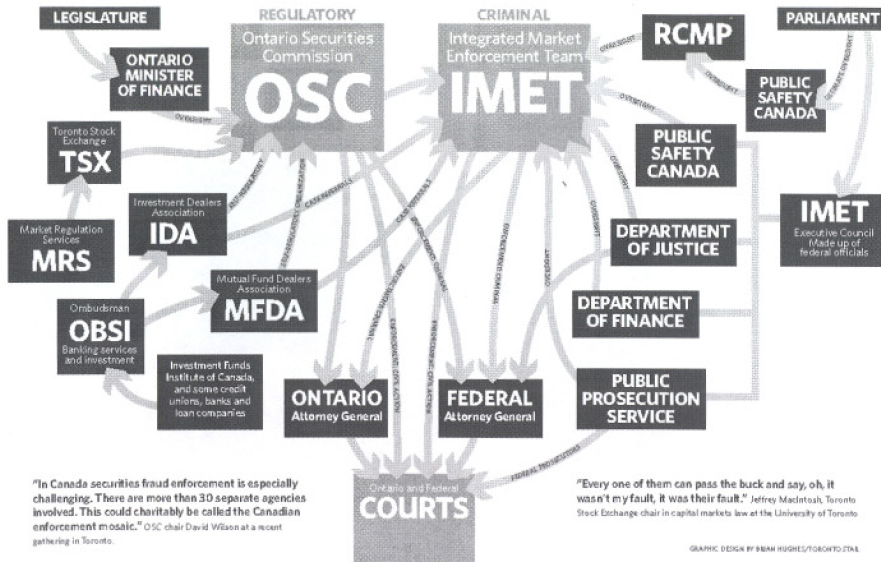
LEGISLATURE

REGULATORY

Ontario Securities Commission

OSC

CRIMINAL

Integrated Market Enforcement Team

IMET

RCMP

PARLIAMENT

ONTARIO MINISTER OF FINANCE

OVERSIGHT

Toronto Stock Exchange

TSX

PUBLIC SAFETY CANADA

PUBLIC SAFETY CANADA

Investment Dealers Association

IDA

Market Regulation Services

MRS

DEPARTMENT OF JUSTICE

IMET

Executive Council Made up of federal officials

Mutual Fund Dealers Association

MFDA

Ombudsman

OBSI

Banking services and investment

DEPARTMENT OF FINANCE

Investment Funds Institute of Canada, and some credit unions, banks and loan companies

ONTARIO

Attorney General

FEDERAL

Attorney General

PUBLIC PROSECUTION SERVICE

Ontario and Federal

COURTS

FEDERAL PROSECUTIONS

"In Canada securities fraud enforcement is especially challenging. There are more than 30 separate agencies involved. This could charitably be called the Canadian enforcement mosaic." OSC chair David Wilson at a recent gathering in Toronto.

"Every one of them can pass the buck and say, oh, it wasn't my fault, it was their fault." Jeffrey MacIntosh, Toronto Stock Exchange chair in capital markets law at the University of Toronto

GRAPHIC DESIGN BY BRIAN HUGHES/TORONTO STAR